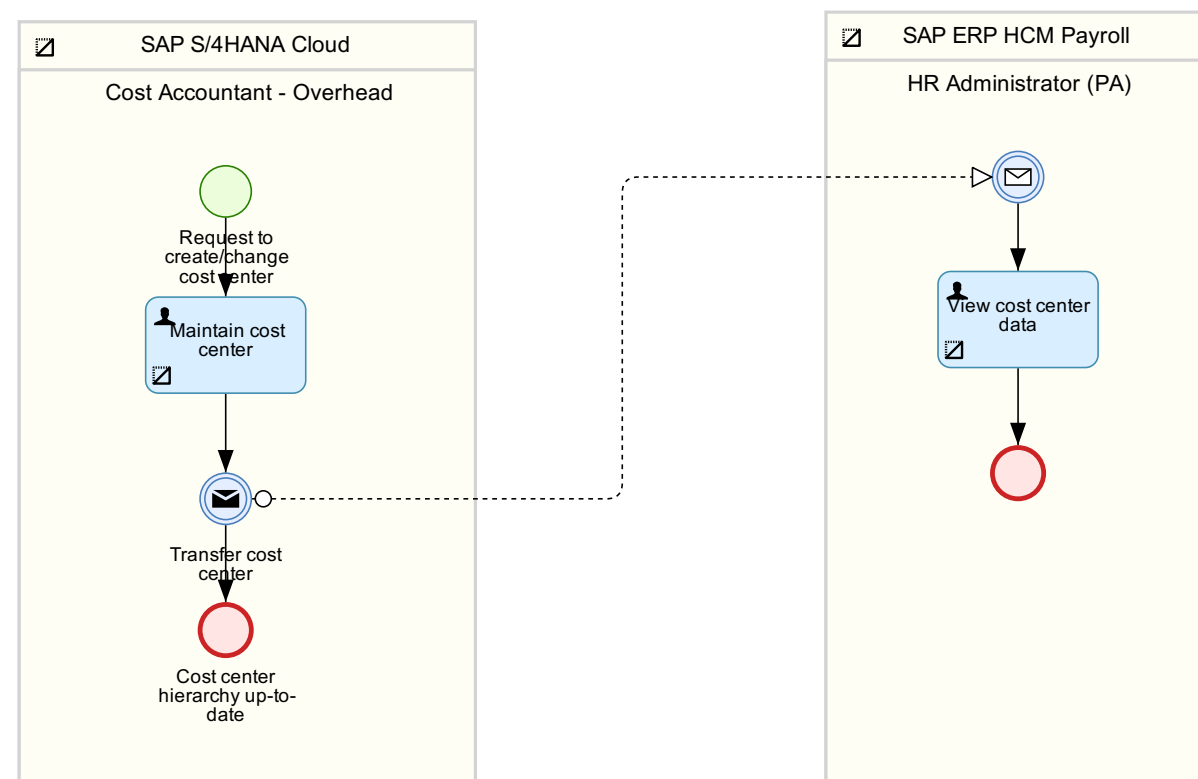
SAP S/4HANA Cloud

Cost Accountant - Overhead

Request to create/change cost center

Maintain cost center

Transfer cost center

Cost center hierarchy up-to-date

SAP ERP HCM Payroll

HR Administrator (PA)

View cost center data